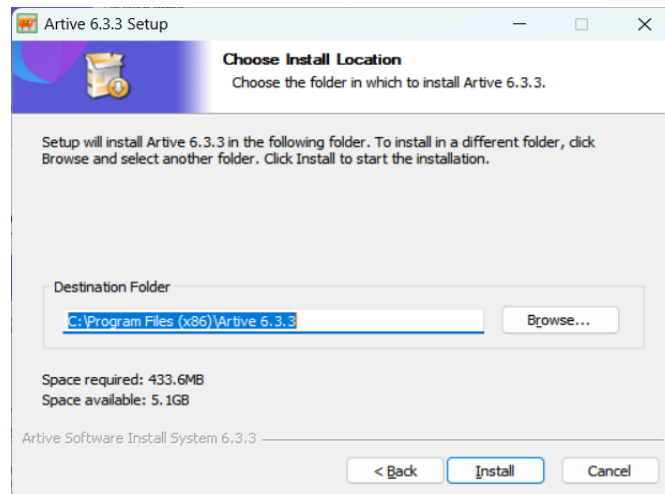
Artive 6.3.3 Setup

Choose Install Location
Choose the folder in which to install Artive 6.3.3.

Setup will install Artive 6.3.3 in the following folder. To install in a different folder, click Browse and select another folder. Click Install to start the installation.

Destination Folder
C:\Program Files (x86)\Artive 6.3.3
Browse...

Space required: 433.6MB
Space available: 5.1GB

Artive Software Install System 6.3.3

< Back
Install
Cancel